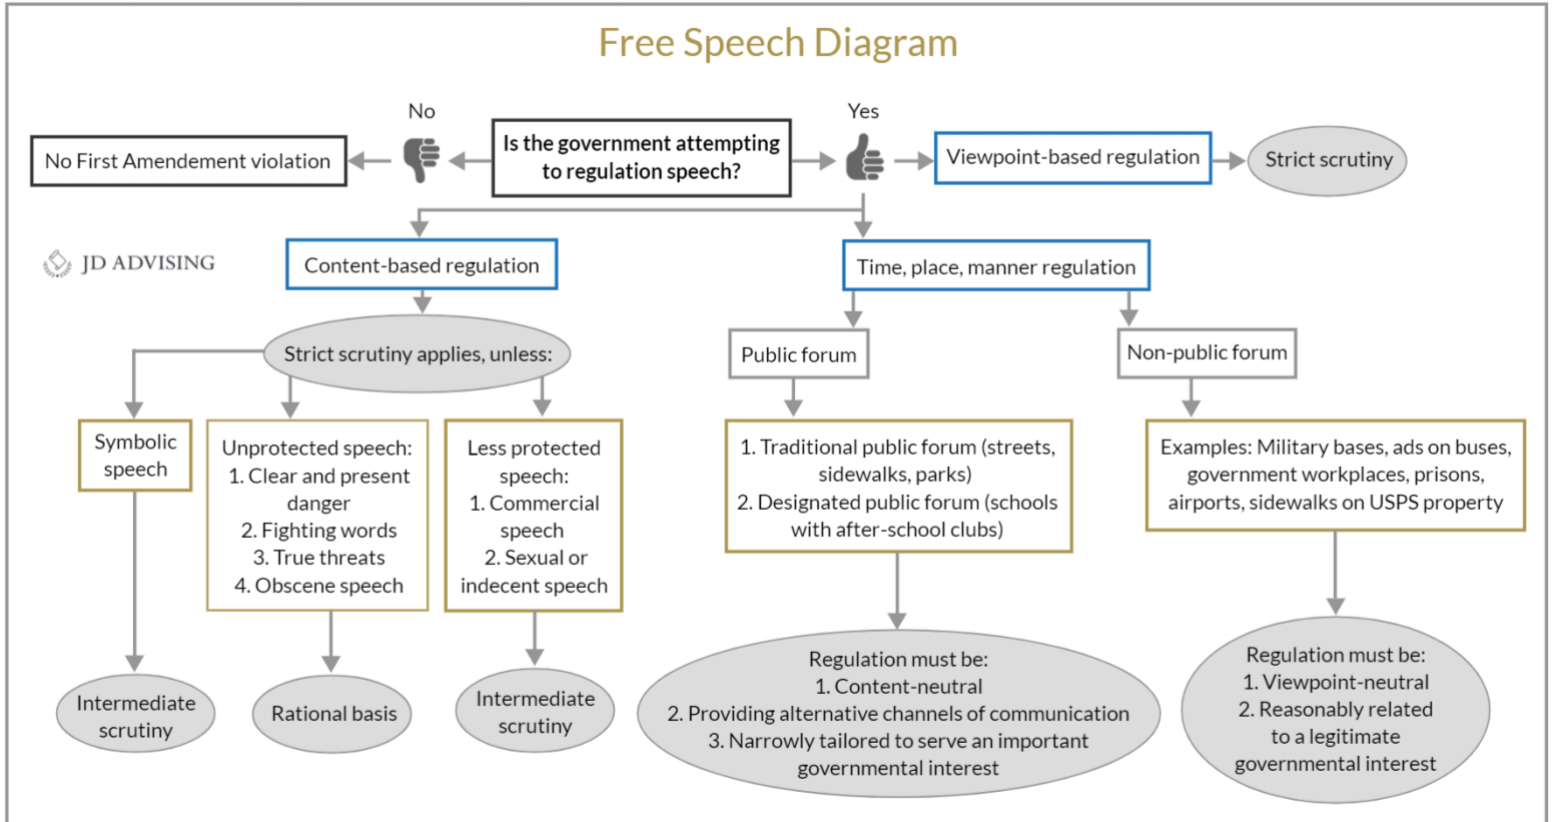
Free Speech Diagram

No

Yes

No First Amendement violation

Is the government attempting to regulation speech?

Viewpoint-based regulation

Strict scrutiny

JD ADVISING

Content-based regulation

Time, place, manner regulation

Strict scrutiny applies, unless:

Public forum

Non-public forum

Symbolic speech

Unprotected speech:
1. Clear and present danger
2. Fighting words
3. True threats
4. Obscene speech

Less protected speech:
1. Commercial speech
2. Sexual or indecent speech

1. Traditional public forum (streets, sidewalks, parks)
2. Designated public forum (schools with after-school clubs)

Examples: Military bases, ads on buses, government workplaces, prisons, airports, sidewalks on USPS property

Intermediate scrutiny

Rational basis

Intermediate scrutiny

Regulation must be:
1. Content-neutral
2. Providing alternative channels of communication
3. Narrowly tailored to serve an important governmental interest

Regulation must be:
1. Viewpoint-neutral
2. Reasonably related to a legitimate governmental interest